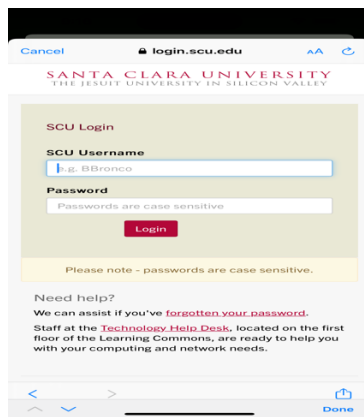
Cancel login.scu.edu AA

SANTA CLARA UNIVERSITY
THE JESUIT UNIVERSITY IN SILICON VALLEY

SCU Login

SCU Username

e.g. BBronco

Password

Passwords are case sensitive

Login

Please note - passwords are case sensitive.

Need help?

We can assist if you've forgotten your password.

Staff at the Technology Help Desk, located on the first floor of the Learning Commons, are ready to help you with your computing and network needs.

Done